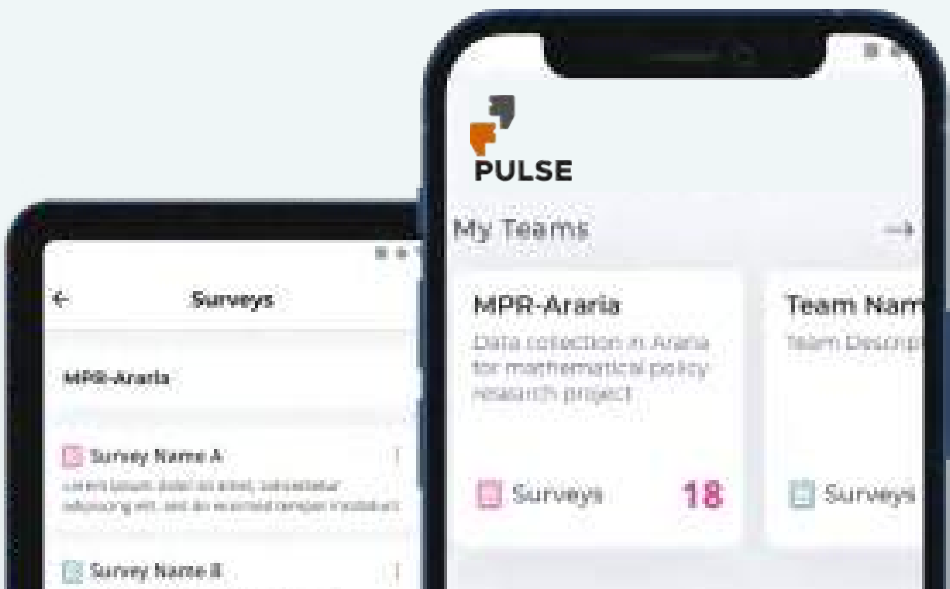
PULSE

My Teams

MPR-Araria

Data collection in Araria for mathematical policy research project

Surveys 18

Team Nam

Team Descrip

Surveys

Surveys

MPR-Araria

Survey Name A

Lorem ipsum dolor sit amet, consectetur adipiscing elit, sed do eiusmod tempor incididunt

Survey Name B